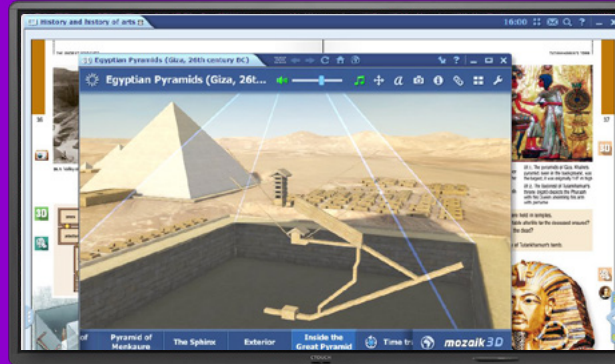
History and history of arts

16:00

Egyptian Pyramids (Giza, 26th century BC)

Egyptian Pyramids (Giza, 26t...

36

37

3D

3D

of

Pyramid of Menkaure

The Sphinx

Exterior

Inside the Great Pyramid

Time tr

mozaik3D